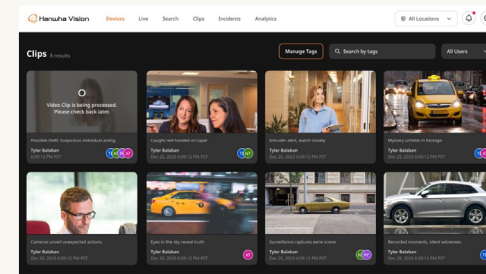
Hanwha Vision

Devices
Live
Search
Clips
Incidents
Analytics

All Locations

Clips 8 results

Manage Tags
Search by tags
All Users

Video Clip is being processed. Please check back later.

Potential theft: Suspicious individual aiming
Tyler Balaban
6:06:12 PM PST
TB
AS
PK
AT

Caught red-handed on tape
Tyler Balaban
Dec 25, 2023 6:06:12 PM PST
TB
AS

Intruder alert, watch closely
Tyler Balaban
Dec 25, 2023 6:06:12 PM PST
TB

Mystery unfolds in footage
Tyler Balaban
Dec 25, 2023 6:06:12 PM PST
TB

Cameras unveil unexpected actions.
Tyler Balaban
Dec 25, 2023 6:06:12 PM PST

Eyes in the sky reveal truth
Tyler Balaban
Dec 25, 2023 6:06:12 PM PST
AT

Surveillance captures eerie scene
Tyler Balaban
Dec 25, 2023 6:06:12 PM PST
NI
PC

Recorded moments, silent witnesses.
Tyler Balaban
Dec 25, 2023 6:06:12 PM PST